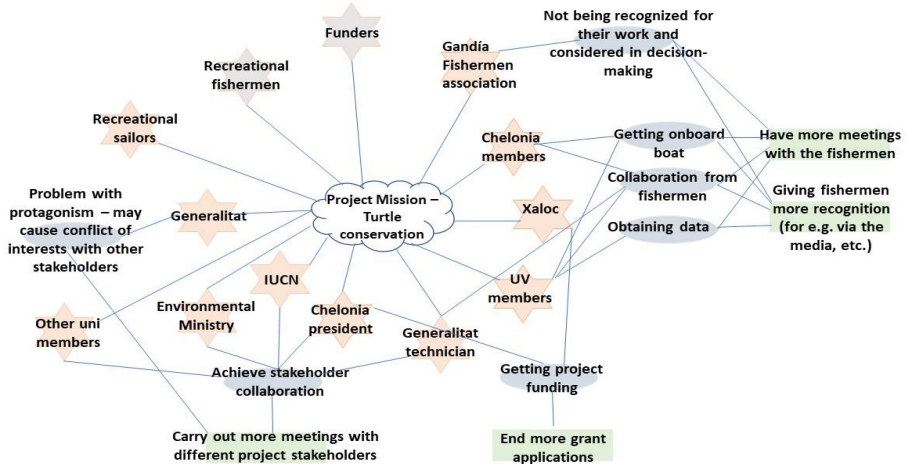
Funders

Gandía Fishermen association

Not being recognized for their work and considered in decision-making

Recreational fishermen

Recreational sailors

Chelonia members

Getting onboard boat

Have more meetings with the fishermen

Collaboration from fishermen

Problem with protagonism – may cause conflict of interests with other stakeholders

Generalitat

Project Mission – Turtle conservation

Xaloc

Giving fishermen more recognition (for e.g. via the media, etc.)

Obtaining data

IUCN

UV members

Environmental Ministry

Chelonia president

Other uni members

Generalitat technician

Achieve stakeholder collaboration

Getting project funding

Carry out more meetings with different project stakeholders

End more grant applications